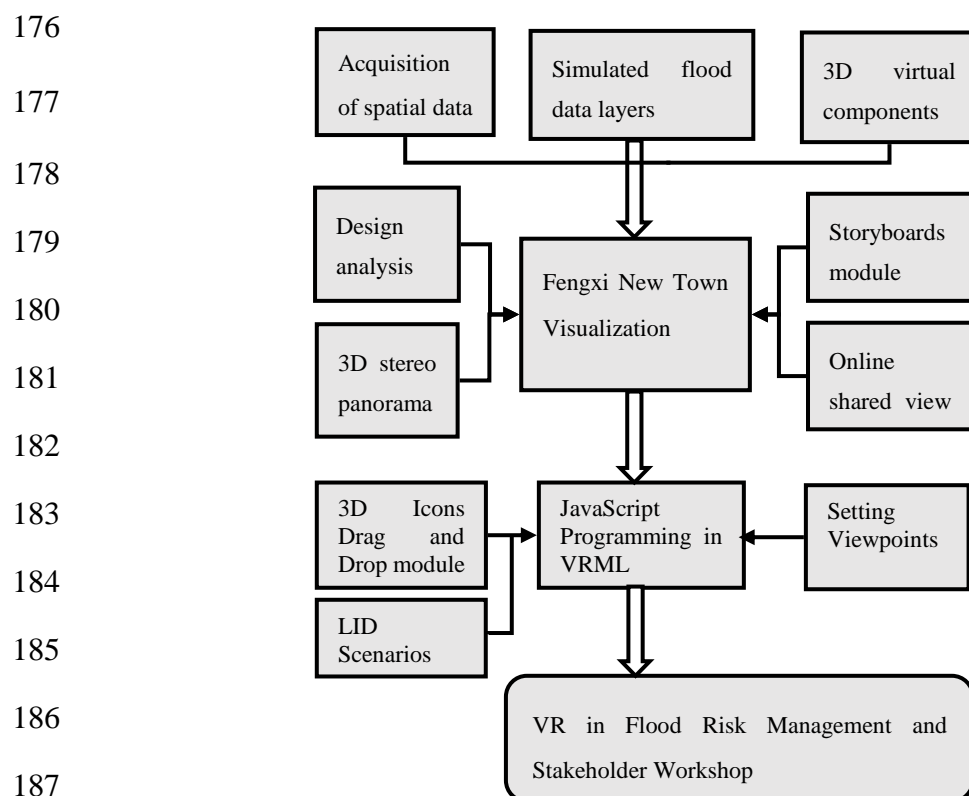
176
177
178
179
180
181
182
183
184
185
186
187

Acquisition of spatial data

Simulated flood data layers

3D virtual components

Design analysis

3D stereo panorama

Fengxi New Town Visualization

Storyboards module

Online shared view

3D Icons Drag and Drop module

LID Scenarios

JavaScript Programming in VRML

Setting Viewpoints

VR in Flood Risk Management and Stakeholder Workshop